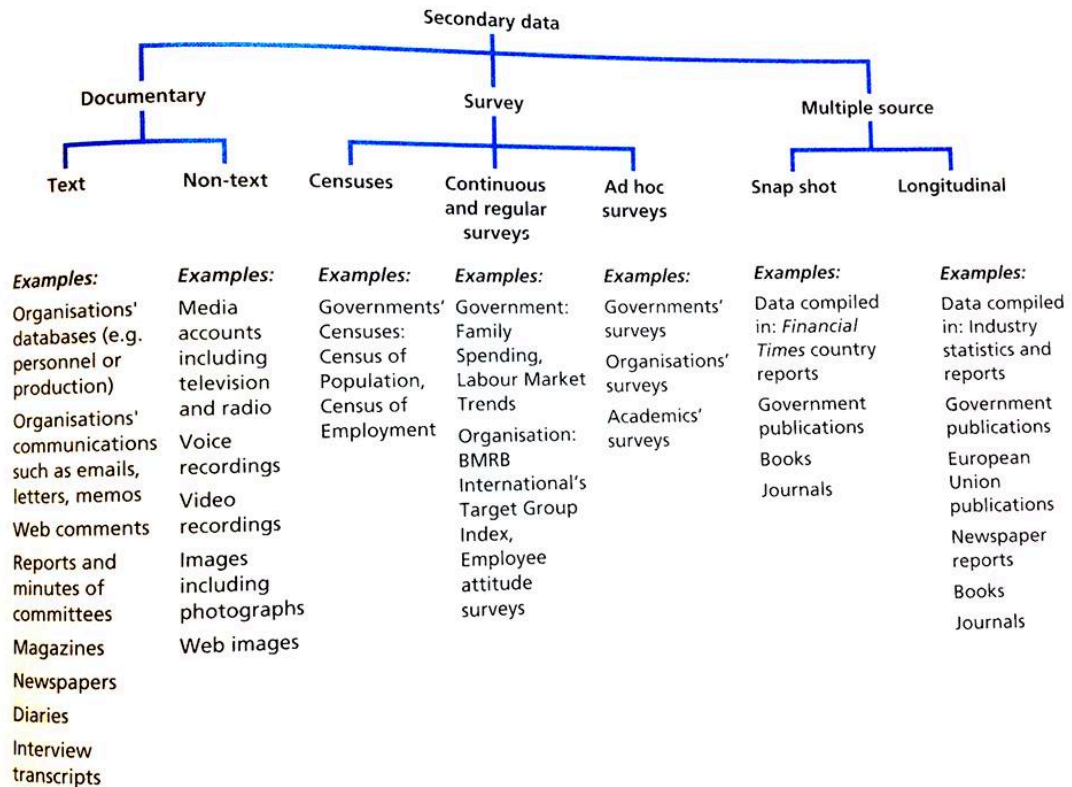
Secondary data

Documentary

Survey

Multiple source

Text

Non-text

Censuses

Continuous and regular surveys

Ad hoc surveys

Snap shot

Longitudinal

*Examples:*
Organisations' databases (e.g. personnel or production)
Organisations' communications such as emails, letters, memos
Web comments
Reports and minutes of committees
Magazines
Newspapers
Diaries
Interview transcripts

*Examples:*
Media accounts including television and radio
Voice recordings
Video recordings
Images including photographs
Web images

*Examples:*
Governments' Censuses: Census of Population, Census of Employment

*Examples:*
Government: Family Spending, Labour Market Trends
Organisation: BMRB International's Target Group Index, Employee attitude surveys

*Examples:*
Governments' surveys
Organisations' surveys
Academics' surveys

*Examples:*
Data compiled in: *Financial Times* country reports
Government publications
Books
Journals

*Examples:*
Data compiled in: Industry statistics and reports
Government publications
European Union publications
Newspaper reports
Books
Journals